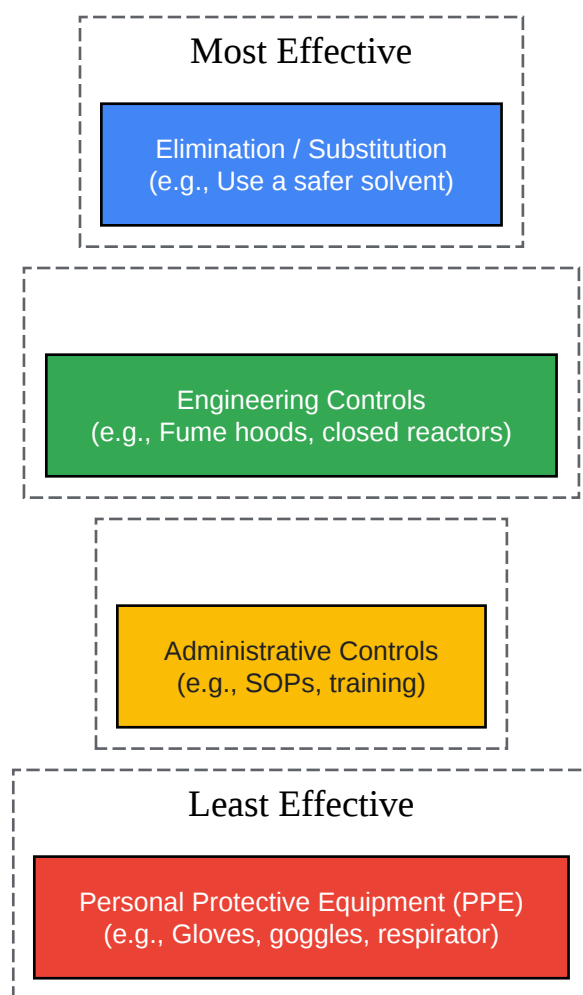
Most Effective

Elimination / Substitution
(e.g., Use a safer solvent)

Engineering Controls
(e.g., Fume hoods, closed reactors)

Administrative Controls
(e.g., SOPs, training)

Least Effective

Personal Protective Equipment (PPE)
(e.g., Gloves, goggles, respirator)